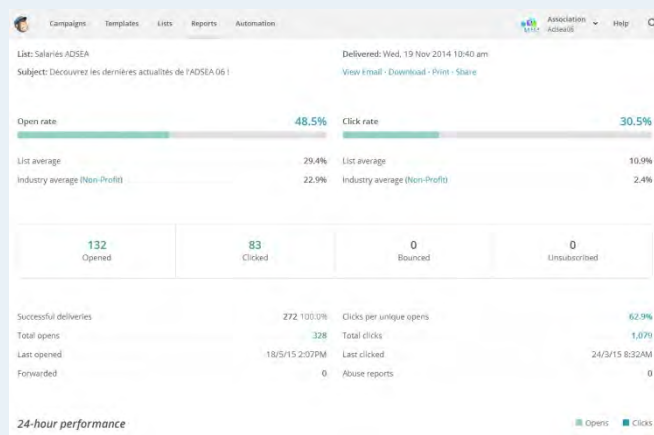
Campaigns Templates Lists Reports Automation

Association Adsea06 Help

List: Salariés ADSEA

Subject: Découvrez les dernières actualités de l'ADSEA 06 !

Delivered: Wed, 19 Nov 2014 10:40 am

View Email · Download · Print · Share

Open rate 48.5%

List average 29.4%

Industry average (Non-Profit) 22.9%

Click rate 30.5%

List average 10.9%

Industry average (Non-Profit) 2.4%

| 132 Opened | 83 Clicked | 0 Bounced | 0 Unsubscribed |
|---|---|---|---|

Successful deliveries 272 100.0%

Total opens 328

Last opened 18/5/15 2:07PM

Forwarded 0

Clicks per unique opens 62.9%

Total clicks 1,079

Last clicked 24/3/15 8:32AM

Abuse reports 0

24-hour performance

Opens Clicks